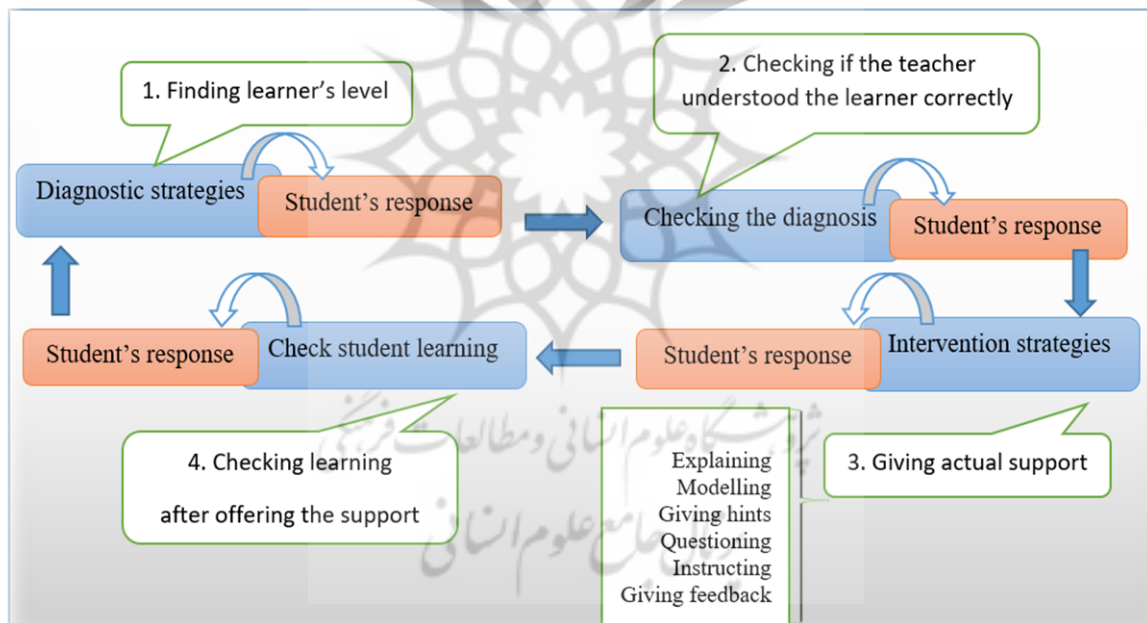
1. Finding learner's level

Diagnostic strategies

Student's response

2. Checking if the teacher understood the learner correctly

Checking the diagnosis

Student's response

Student's response

Check student learning

Student's response

Intervention strategies

4. Checking learning after offering the support

Explaining
Modelling
Giving hints
Questioning
Instructing
Giving feedback

3. Giving actual support

پژوهشگاه علوم انسانی و مطالعات فرهنگی
پرتال جامع علوم انسانی